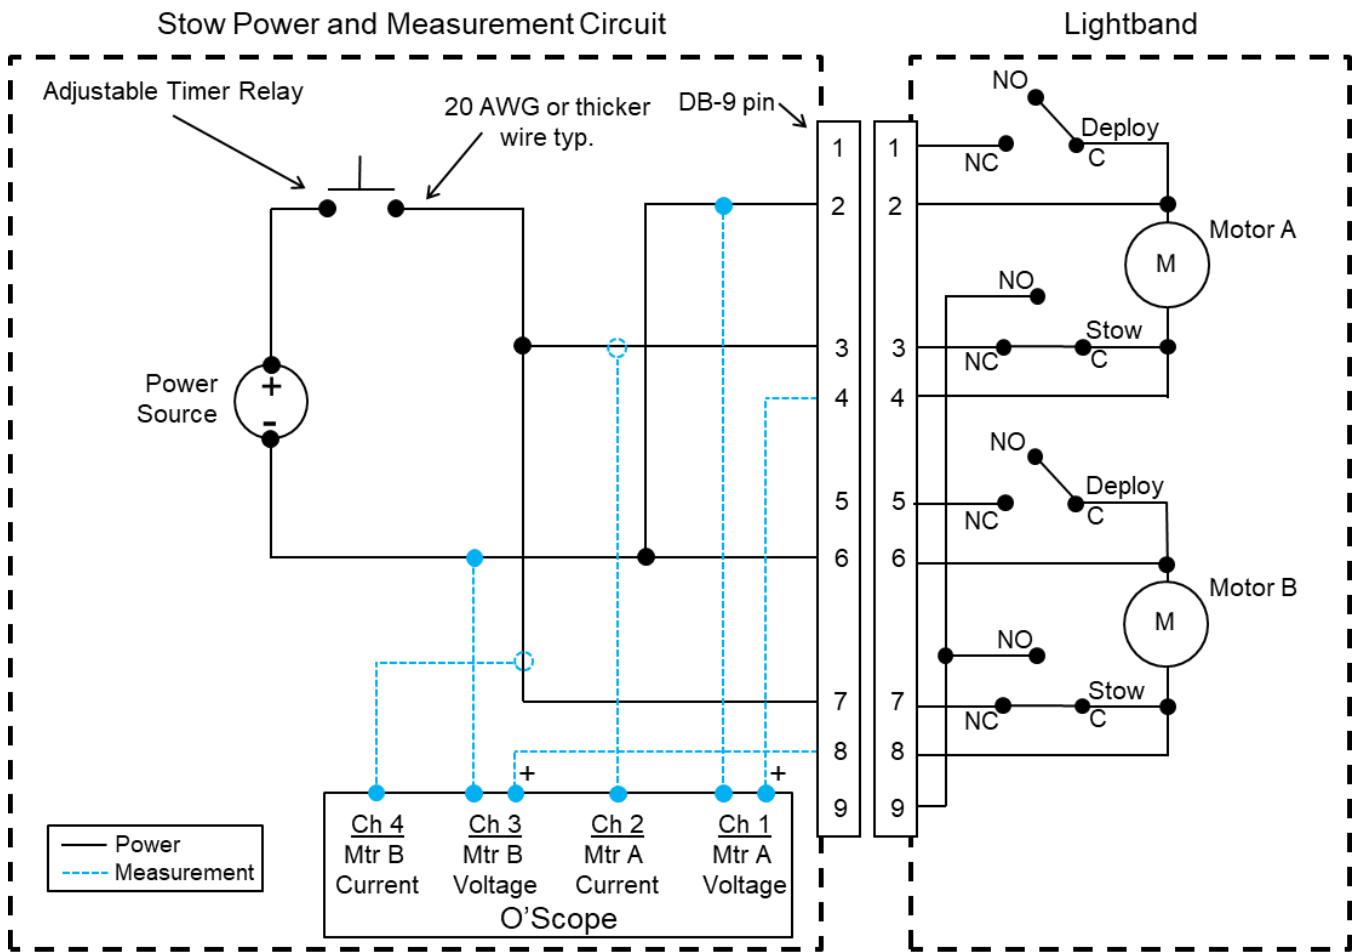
Stow Power and Measurement Circuit

Lightband

Adjustable Timer Relay

20 AWG or thicker wire typ.

DB-9 pin

1
2
3
4
5
6
7
8
9

1
2
3
4
5
6
7
8
9

NO
Deploy
NC
C
Motor A
M
NO
Stow
NC
C

NO
Deploy
NC
C
Motor B
M
NO
Stow
NC
C

Power Source
+
-

+
+

Ch 4
Mtr B
Current

Ch 3
Mtr B
Voltage

Ch 2
Mtr A
Current

Ch 1
Mtr A
Voltage

O'Scope

Power
Measurement